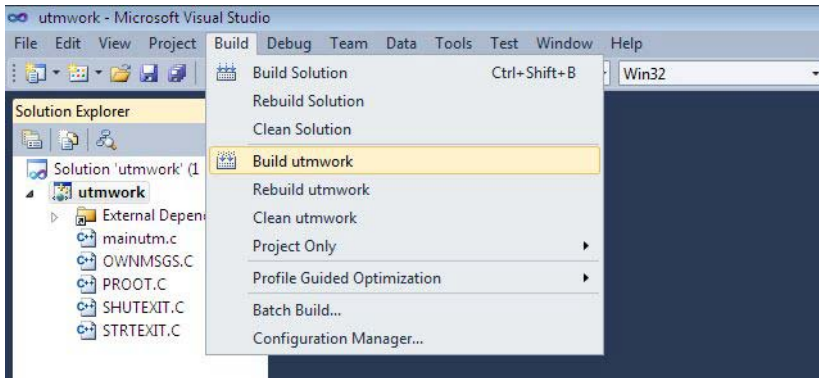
utmwork - Microsoft Visual Studio

File Edit View Project Build Debug Team Data Tools Test Window Help

Win32

Solution Explorer

Solution 'utmwork' (1

utmwork

External Depen

mainutm.c

OWNMSGS.C

PROOT.C

SHUTEXIT.C

STRTEXIT.C

Build Solution Ctrl+Shift+B

Rebuild Solution

Clean Solution

Build utmwork

Rebuild utmwork

Clean utmwork

Project Only

Profile Guided Optimization

Batch Build...

Configuration Manager...